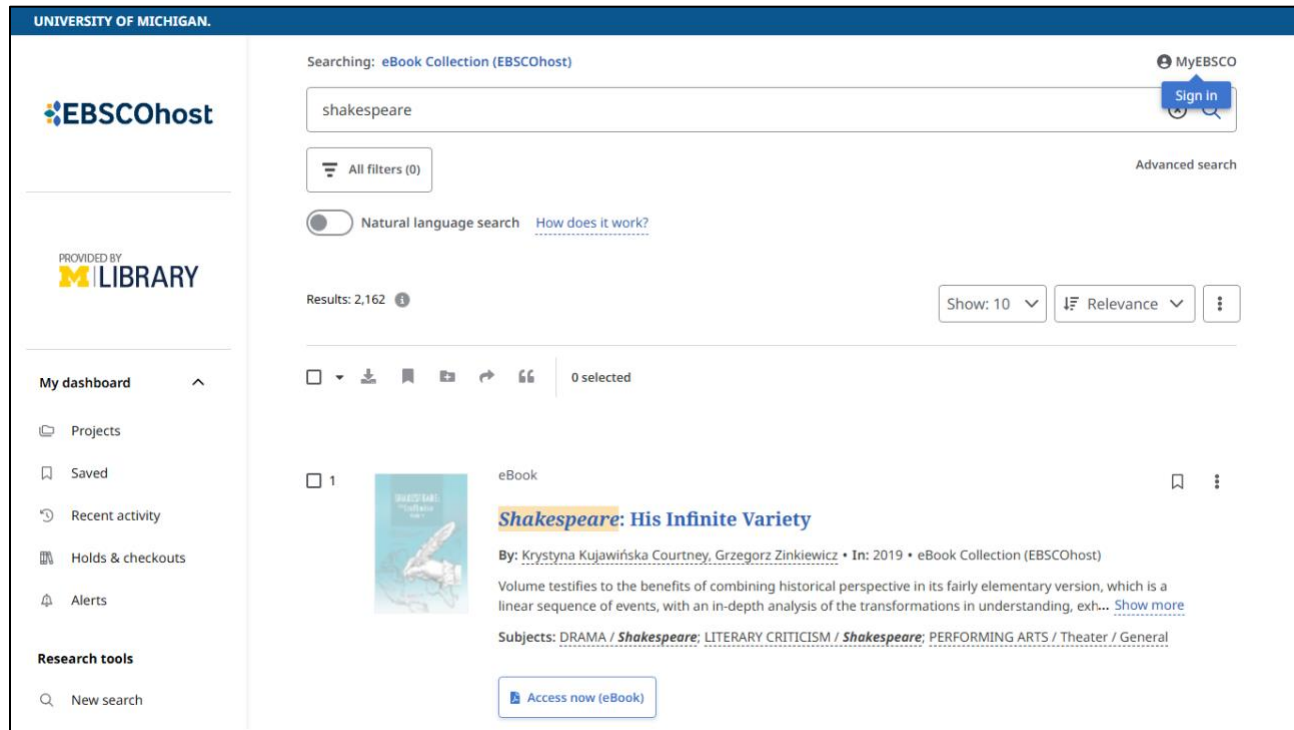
UNIVERSITY OF MICHIGAN.

EBSCOhost

PROVIDED BY
M LIBRARY

My dashboard

Projects

Saved

Recent activity

Holds & checkouts

Alerts

Research tools

New search

Searching: eBook Collection (EBSCOhost)

MyEBSCO

Sign in

shakespeare

All filters (0)

Advanced search

Natural language search How does it work?

Results: 2,162

Show: 10

Relevance

0 selected

1

eBook

Shakespeare: His Infinite Variety

By: Krystyna Kujawińska Courtney, Grzegorz Zinkiewicz • In: 2019 • eBook Collection (EBSCOhost)

Volume testifies to the benefits of combining historical perspective in its fairly elementary version, which is a linear sequence of events, with an in-depth analysis of the transformations in understanding, exh... Show more

Subjects: DRAMA / Shakespeare; LITERARY CRITICISM / Shakespeare; PERFORMING ARTS / Theater / General

Access now (eBook)